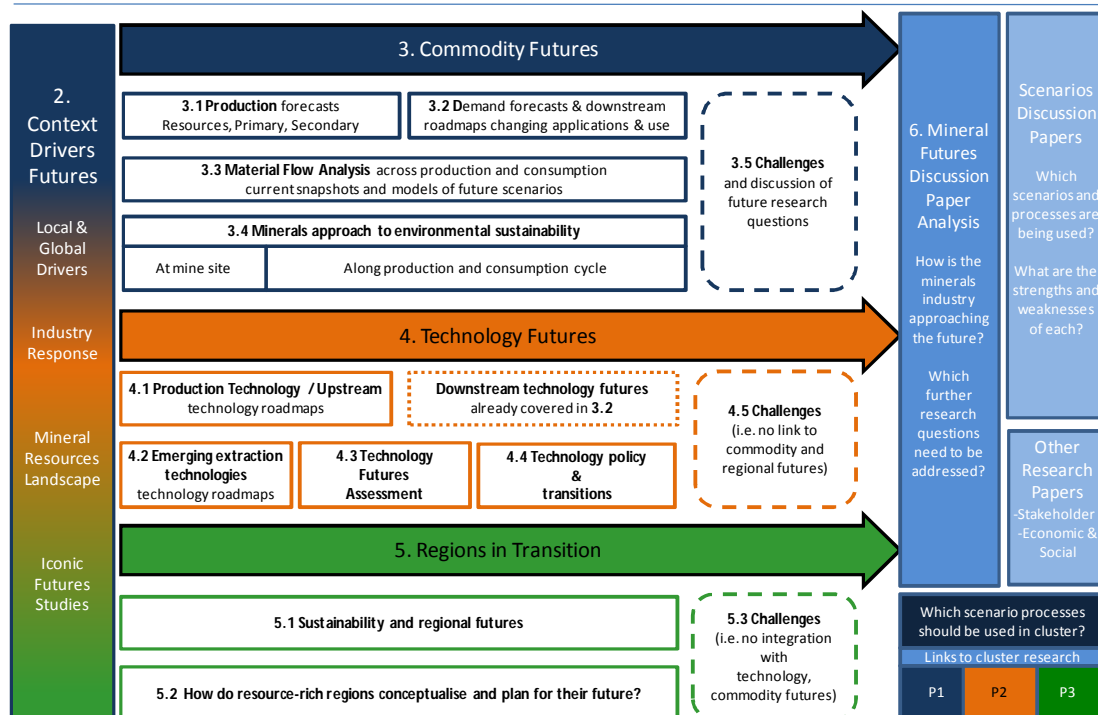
2. Context Drivers Futures

Local & Global Drivers

Industry Response

Mineral Resources Landscape

Iconic Futures Studies

3. Commodity Futures

3.1 Production forecasts Resources, Primary, Secondary

3.2 Demand forecasts & downstream roadmaps changing applications & use

3.3 Material Flow Analysis across production and consumption current snapshots and models of future scenarios

3.4 Minerals approach to environmental sustainability

At mine site

Along production and consumption cycle

3.5 Challenges and discussion of future research questions

4. Technology Futures

4.1 Production Technology / Upstream technology roadmaps

Downstream technology futures already covered in 3.2

4.2 Emerging extraction technologies technology roadmaps

4.3 Technology Futures Assessment

4.4 Technology policy & transitions

4.5 Challenges (i.e. no link to commodity and regional futures)

5. Regions in Transition

5.1 Sustainability and regional futures

5.2 How do resource-rich regions conceptualise and plan for their future?

5.3 Challenges (i.e. no integration with technology, commodity futures)

6. Mineral Futures Discussion Paper Analysis

How is the minerals industry approaching the future?

Which further research questions need to be addressed?

Scenarios Discussion Papers

Which scenarios and processes are being used?

What are the strengths and weaknesses of each?

Other Research Papers
-Stakeholder
-Economic & Social

Which scenario processes should be used in cluster?

Links to cluster research

P1 P2 P3